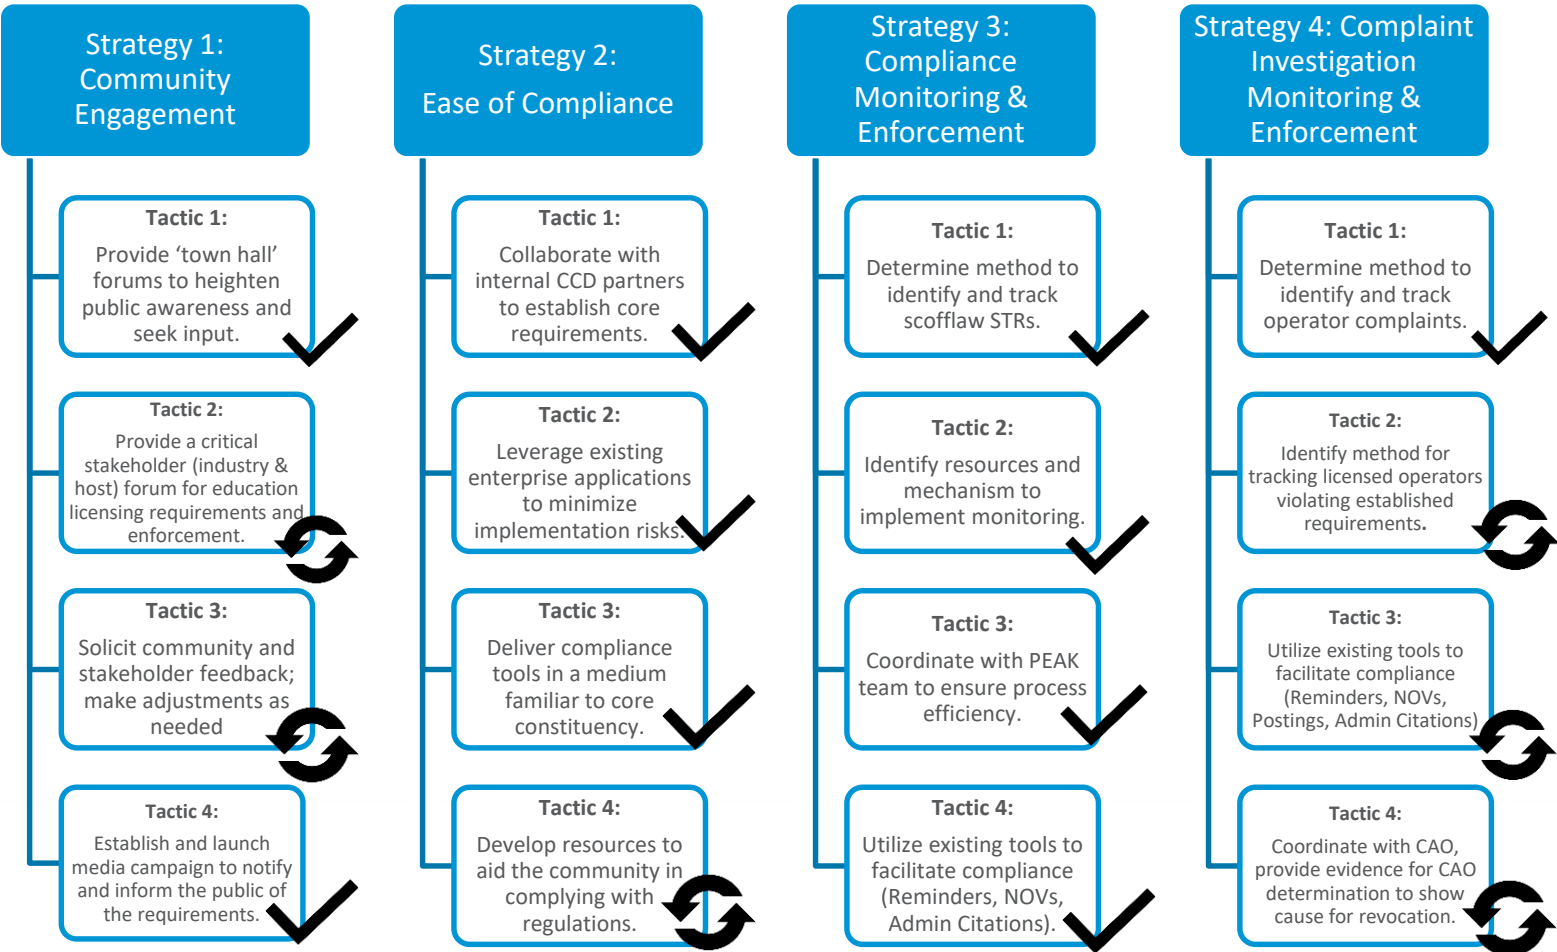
Strategy 1: Community Engagement

Tactic 1:
Provide ‘town hall’ forums to heighten public awareness and seek input.

Tactic 2:
Provide a critical stakeholder (industry & host) forum for education licensing requirements and enforcement.

Tactic 3:
Solicit community and stakeholder feedback; make adjustments as needed

Tactic 4:
Establish and launch media campaign to notify and inform the public of the requirements.

Strategy 2: Ease of Compliance

Tactic 1:
Collaborate with internal CCD partners to establish core requirements.

Tactic 2:
Leverage existing enterprise applications to minimize implementation risks.

Tactic 3:
Deliver compliance tools in a medium familiar to core constituency.

Tactic 4:
Develop resources to aid the community in complying with regulations.

Strategy 3: Compliance Monitoring & Enforcement

Tactic 1:
Determine method to identify and track scofflaw STRs.

Tactic 2:
Identify resources and mechanism to implement monitoring.

Tactic 3:
Coordinate with PEAK team to ensure process efficiency.

Tactic 4:
Utilize existing tools to facilitate compliance (Reminders, NOVs, Admin Citations).

Strategy 4: Complaint Investigation Monitoring & Enforcement

Tactic 1:
Determine method to identify and track operator complaints.

Tactic 2:
Identify method for tracking licensed operators violating established requirements.

Tactic 3:
Utilize existing tools to facilitate compliance (Reminders, NOVs, Postings, Admin Citations)

Tactic 4:
Coordinate with CAO, provide evidence for CAO determination to show cause for revocation.